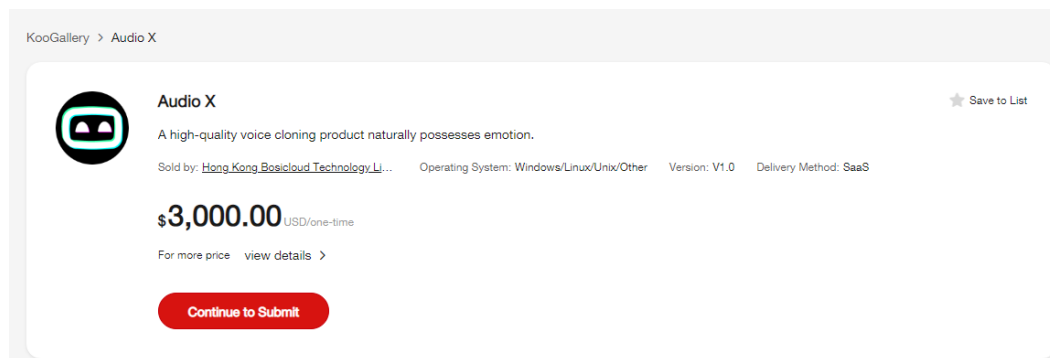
KooGallery > Audio X

Audio X

Save to List

A high-quality voice cloning product naturally possesses emotion.

Sold by: Hong Kong Bosicloud Technology Li... Operating System: Windows/Linux/Unix/Other Version: V1.0 Delivery Method: SaaS

$3,000.00 USD/one-time

For more price view details >

Continue to Submit